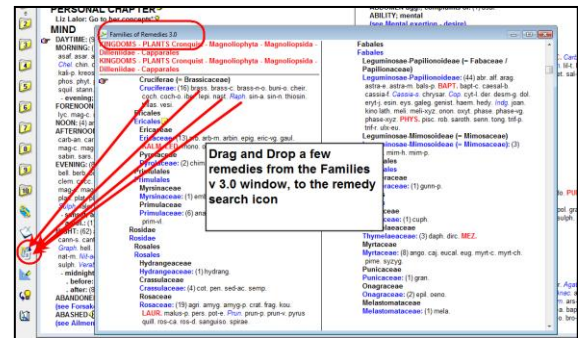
PERSONAL CHAPTER
Liz Lalor: Go to her concepts
MIND
DAYTIME: (5)
MORNING: (
asaf. asar. a
Chel. chin. c
kali-p. kreos
phos. phyt. p
squil. stann.
- evening:
FORENOON
lyc. mag-c
NOON: (4)
AFTERNOON
carb-an. car
mag-c. mag-
sabin. sars.
EVENING: (
bell. berb. br
clem. colch.
mag-c. mag-
plat. plb. pu
sulph. tab. t
- bed, in:
- sleep, b
NIGHT: (62)
cann-s. cant
Graph. hell.
nat-m. Nit-a
sulph. Verat
- midnight
- before:
- after: (
ABANDONE
(see Forsake
ABASHED
(see Ailment

ABILITY; mental
(see Mental exertion - desire)

Families of Remedies 3.0
KINGDOMS - PLANTS Cronquist - Magnoliophyta - Magnoliopsida - Dilleniidae - Capparales
KINGDOMS - PLANTS Cronquist - Magnoliophyta - Magnoliopsida - Dilleniidae - Capparales
Cruciferae (= Brassicaceae)
Cruciferae: (16) brass. brass-c. brass-n-o. buni-o. cheir. cochl. coch-o. iber. lepi. nast. Raph. sin-a. sin-n. thiosin. thlas. visi.
Ericales
Ericales
Ericaceae
Ericaceae: (18) arb. arb-m. arbin. epig. eric-vg. gaul. KALM. LED. ...
Pyrolaceae
Pyrolaceae: (2) chim. ...
Primulales
Primulales
Myrsinaceae
Myrsinaceae: (1) em...
Primulaceae
Primulaceae: (6) ana... prim-vl.
Rosidae
Rosidae
Rosales
Rosales
Hydrangeaceae
Hydrangeaceae: (1) hydrang.
Crassulaceae
Crassulaceae: (4) cot. pen. sed-ac. semp.
Rosaceae
Rosaceae: (19) agri. amyg. amyg-p. crat. frag. kou. LAUR. malus-p. pers. pot-e. Prun. prun-p. prun-v. pyrus quill. ros-ca. ros-d. sanguiso. spirae.

Drag and Drop a few remedies from the Families v 3.0 window, to the remedy search icon

Fabales
Fabales
Leguminosae-Papilionoideae (= Fabaceae / Papilionaceae)
Leguminosae-Papilionoideae: (44) abr. alf. arag. astra-e. astra-m. bals-p. BAPT. bapt-c. caesal-b. cassia-f. Cassia-s. chrysar. Cop. cyt-l. der. desm-g. dol. eryt-j. esin. eys. galeg. genist. haem. hedy. Indg. jean. kino lath. meli. meli-xyz. onon. oxyt. phase. phase-xyz. phase-vg. PHYS. pisc. rob. saroth. senn. tong. trif-p. trif-r. ulx-eu.
Leguminosae-Mimosoideae (= Mimosaceae)
Leguminosae-Mimosoideae: ... mim-h. mim-p.
...
...raceae: (1) gunn-p.
...ceae
...ceae: (1) cuph.
...aeaceae
Thymelaeaceae: (3) daph. dirc. MEZ.
Myrtaceae
Myrtaceae: (8) ango. caj. eucal. eug. myrt-c. myrt-ch. pime. syzyg.
Punicaceae
Punicaceae: (1) gran.
Onagraceae
Onagraceae: (2) epil. oeno.
Melastomataceae
Melastomataceae: (1) mela.